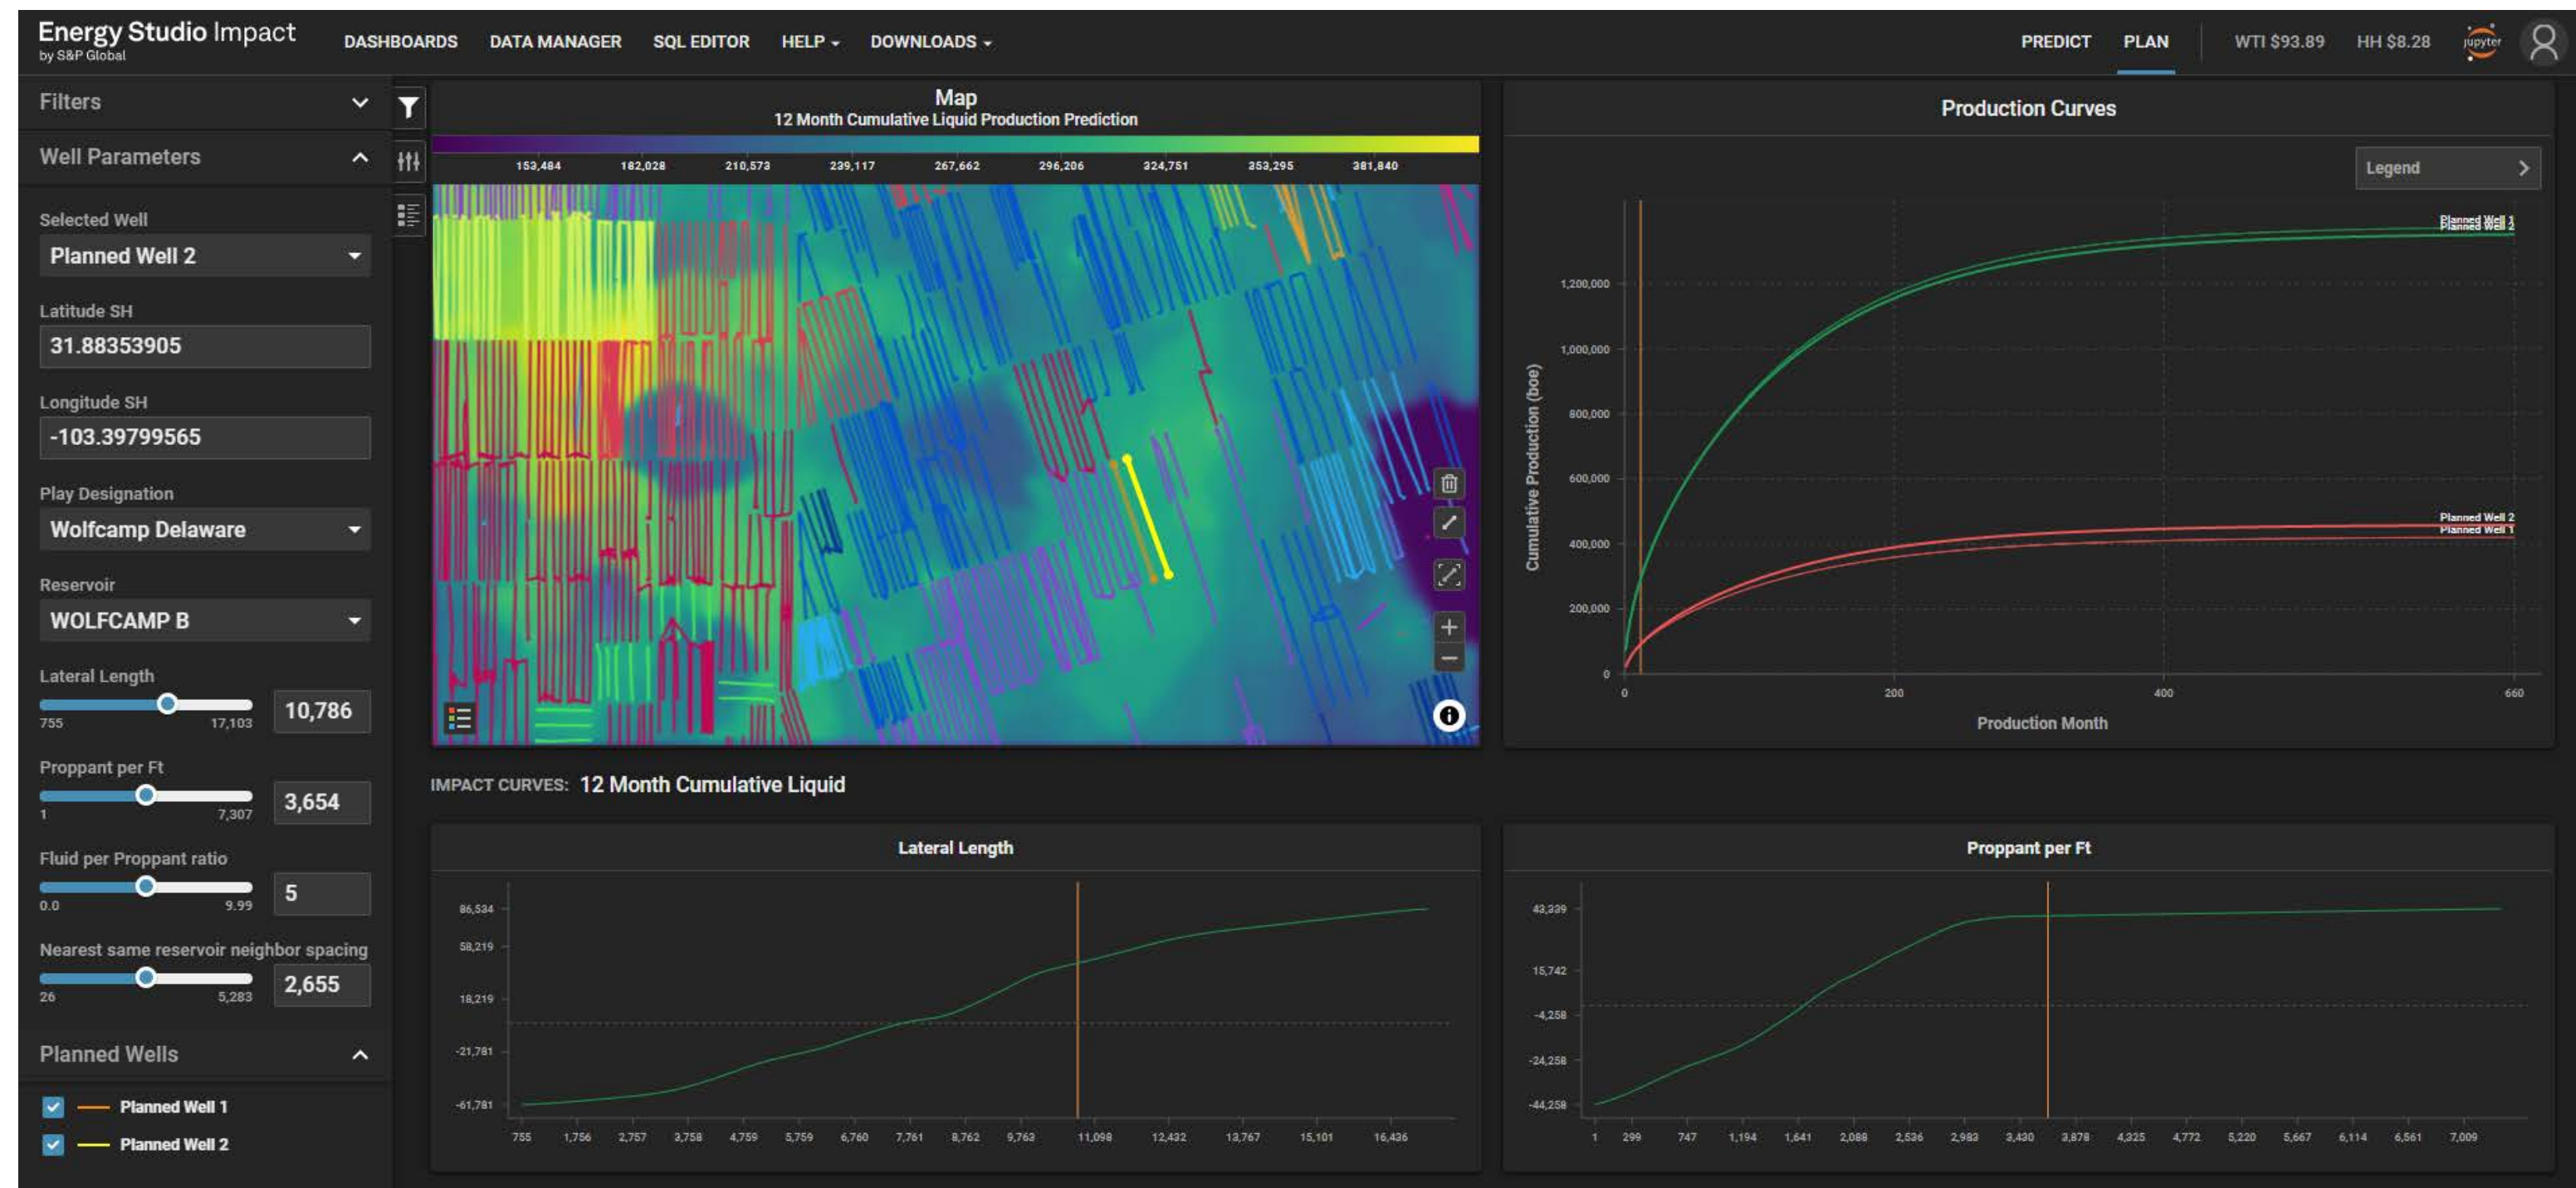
Energy Studio Impact
by S&P Global

DASHBOARDS DATA MANAGER SQL EDITOR HELP DOWNLOADS

PREDICT PLAN WTI $93.89 HH $8.28 jupyter

Filters

Well Parameters

Selected Well
Planned Well 2

Latitude SH
31.88353905

Longitude SH
-103.39799565

Play Designation
Wolfcamp Delaware

Reservoir
WOLFCAMP B

Lateral Length
755 17,103 10,786

Proppant per Ft
1 7,307 3,654

Fluid per Proppant ratio
0.0 9.99 5

Nearest same reservoir neighbor spacing
26 5,283 2,655

Planned Wells

Planned Well 1
Planned Well 2

Map
12 Month Cumulative Liquid Production Prediction
153,484 182,028 210,573 239,117 267,662 296,206 324,751 353,295 381,840

Production Curves
Legend
Planned Well 1
Planned Well 2
Planned Well 2
Planned Well 1
Cumulative Production (boe)
1,200,000
1,000,000
800,000
600,000
400,000
200,000
0
0 200 400 600
Production Month

IMPACT CURVES: 12 Month Cumulative Liquid

Lateral Length
86,534
58,219
18,219
-21,781
-61,781
755 1,756 2,757 3,758 4,759 5,759 6,760 7,761 8,762 9,763 11,098 12,432 13,767 15,101 16,436

Proppant per Ft
43,339
15,742
-4,258
-24,258
-44,258
1 299 747 1,194 1,641 2,088 2,536 2,983 3,430 3,878 4,325 4,772 5,220 5,667 6,114 6,561 7,009